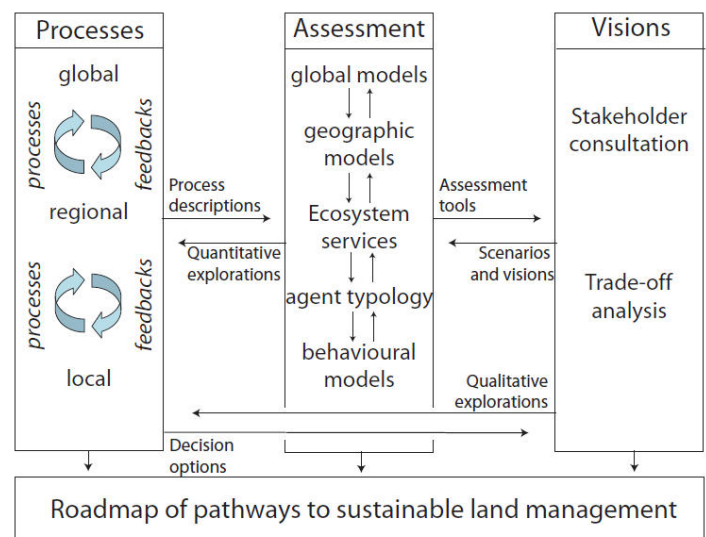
Processes

global

processes

feedbacks

regional

processes

feedbacks

local

Assessment

global models

geographic models

Ecosystem services

agent typology

behavioural models

Visions

Stakeholder consultation

Trade-off analysis

Process descriptions

Quantitative explorations

Assessment tools

Scenarios and visions

Qualitative explorations

Decision options

Roadmap of pathways to sustainable land management